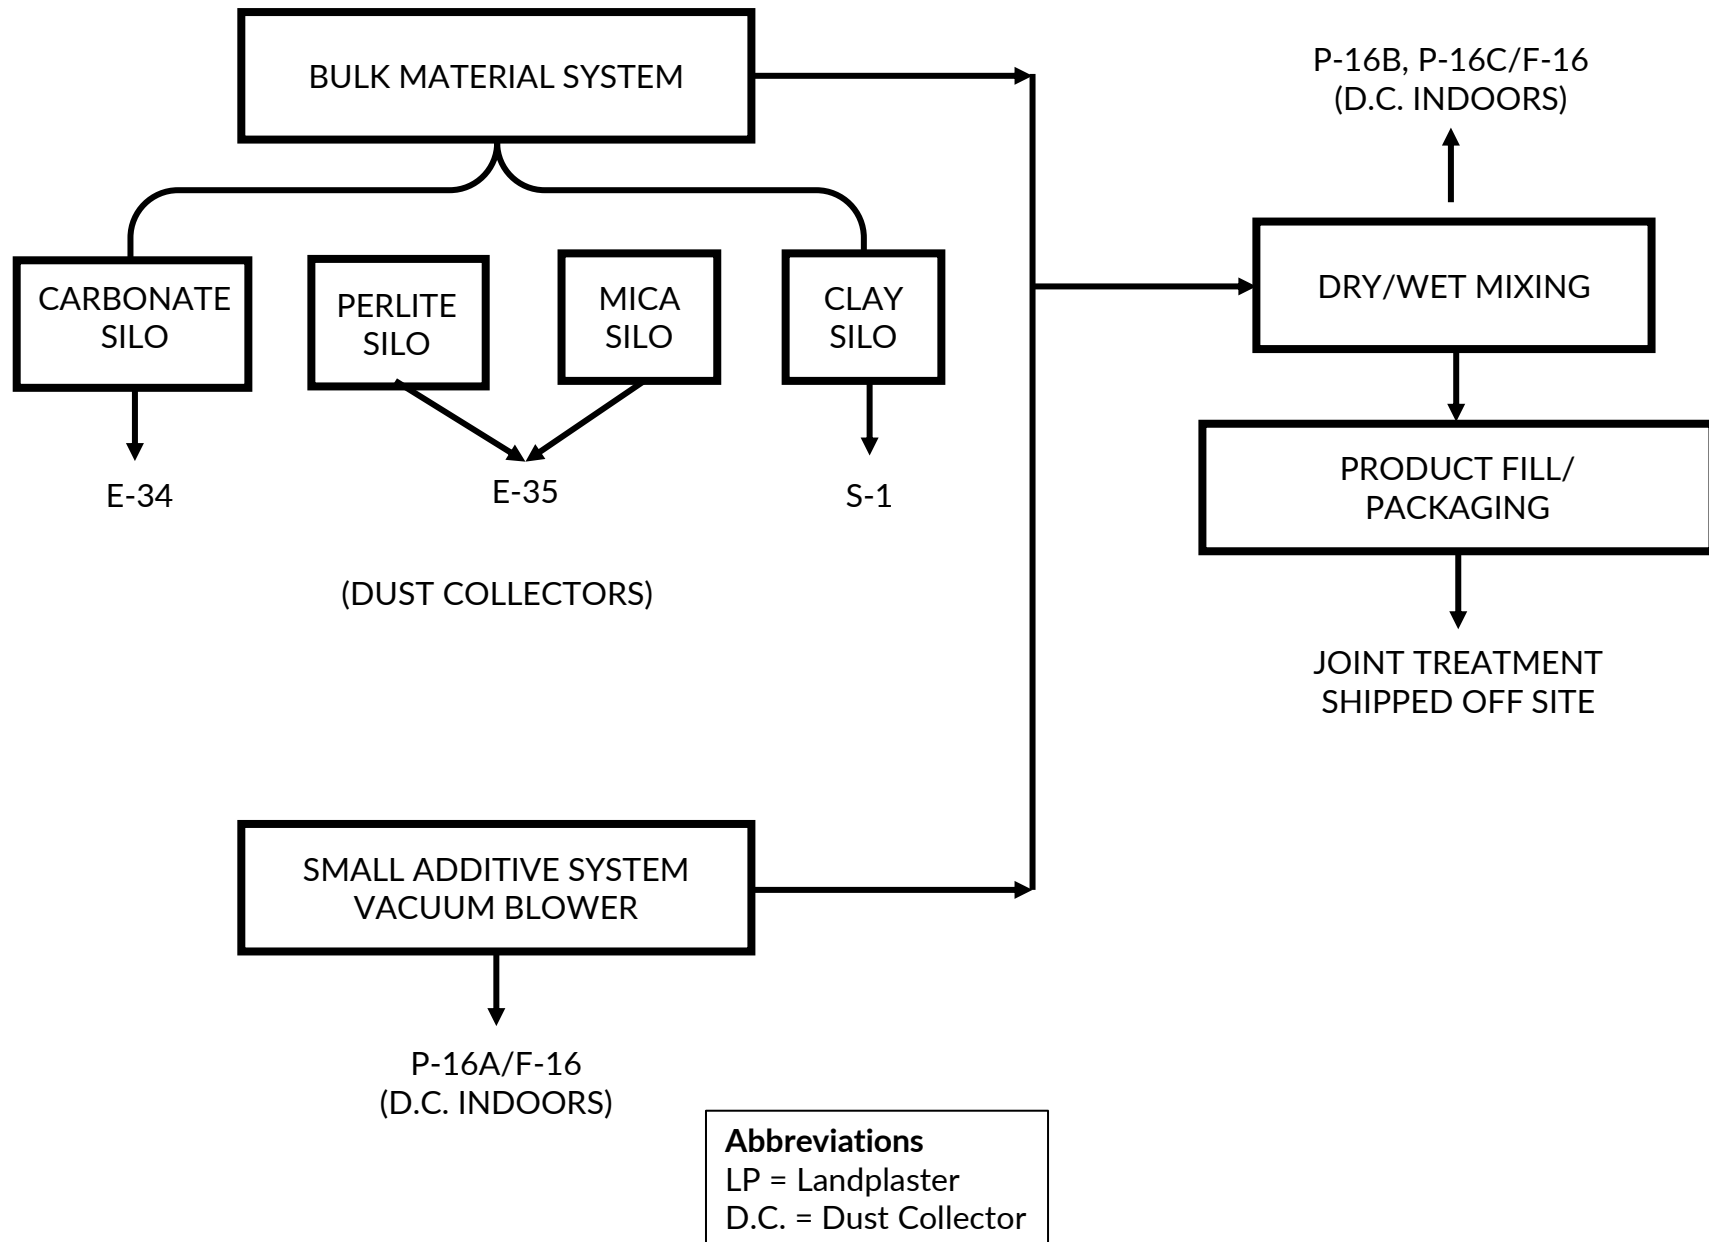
BULK MATERIAL SYSTEM

CARBONATE SILO

PERLITE SILO

MICA SILO

CLAY SILO

E-34

E-35

S-1

(DUST COLLECTORS)

P-16B, P-16C/F-16
(D.C. INDOORS)

DRY/WET MIXING

PRODUCT FILL/ PACKAGING

JOINT TREATMENT SHIPPED OFF SITE

SMALL ADDITIVE SYSTEM VACUUM BLOWER

P-16A/F-16
(D.C. INDOORS)

**Abbreviations**
LP = Landplaster
D.C. = Dust Collector